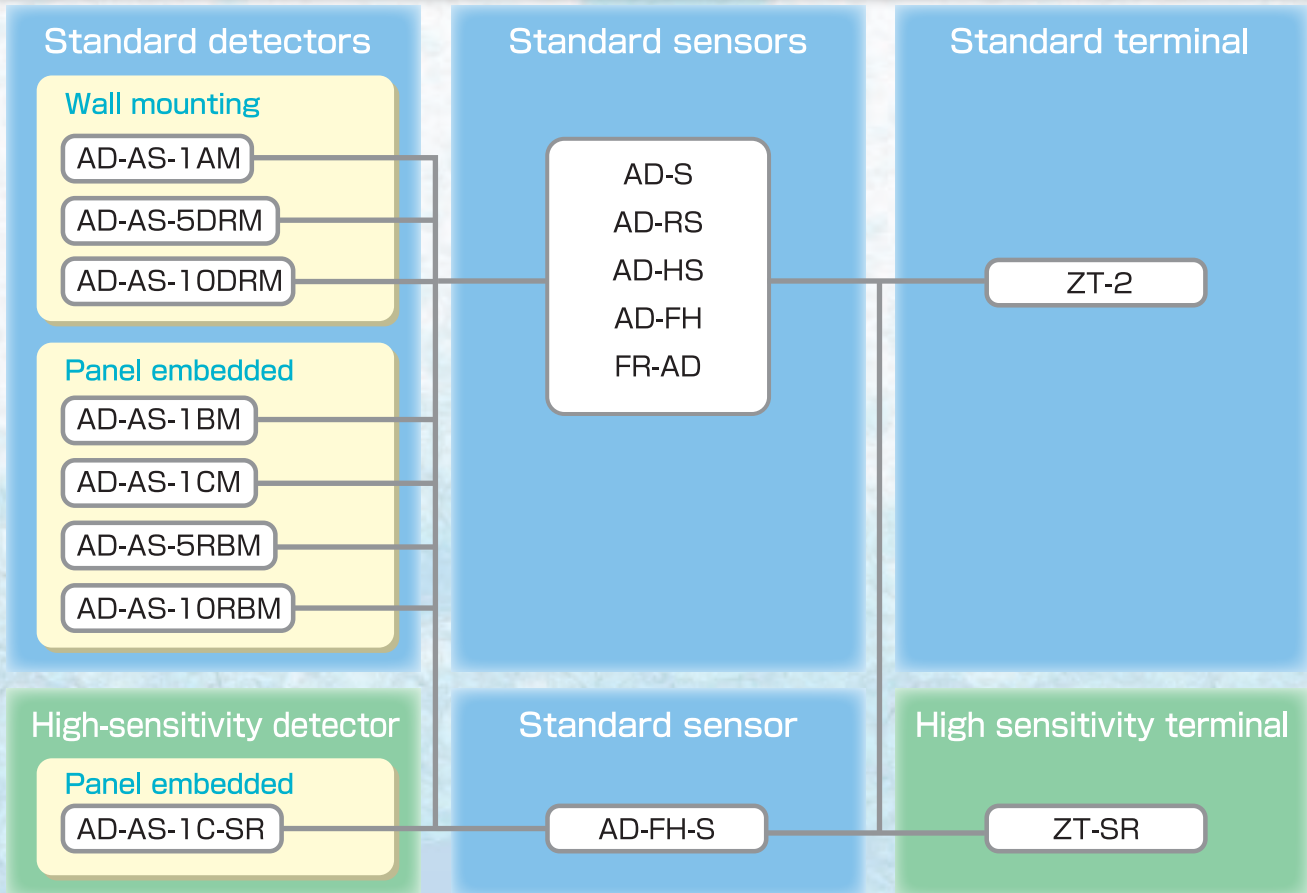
Standard detectors

Wall mounting

AD-AS-1AM

AD-AS-5DRM

AD-AS-10DRM

Panel embedded

AD-AS-1BM

AD-AS-1CM

AD-AS-5RBM

AD-AS-10RBM

Standard sensors

AD-S
AD-RS
AD-HS
AD-FH
FR-AD

Standard terminal

ZT-2

High-sensitivity detector

Panel embedded

AD-AS-1C-SR

Standard sensor

AD-FH-S

High sensitivity terminal

ZT-SR